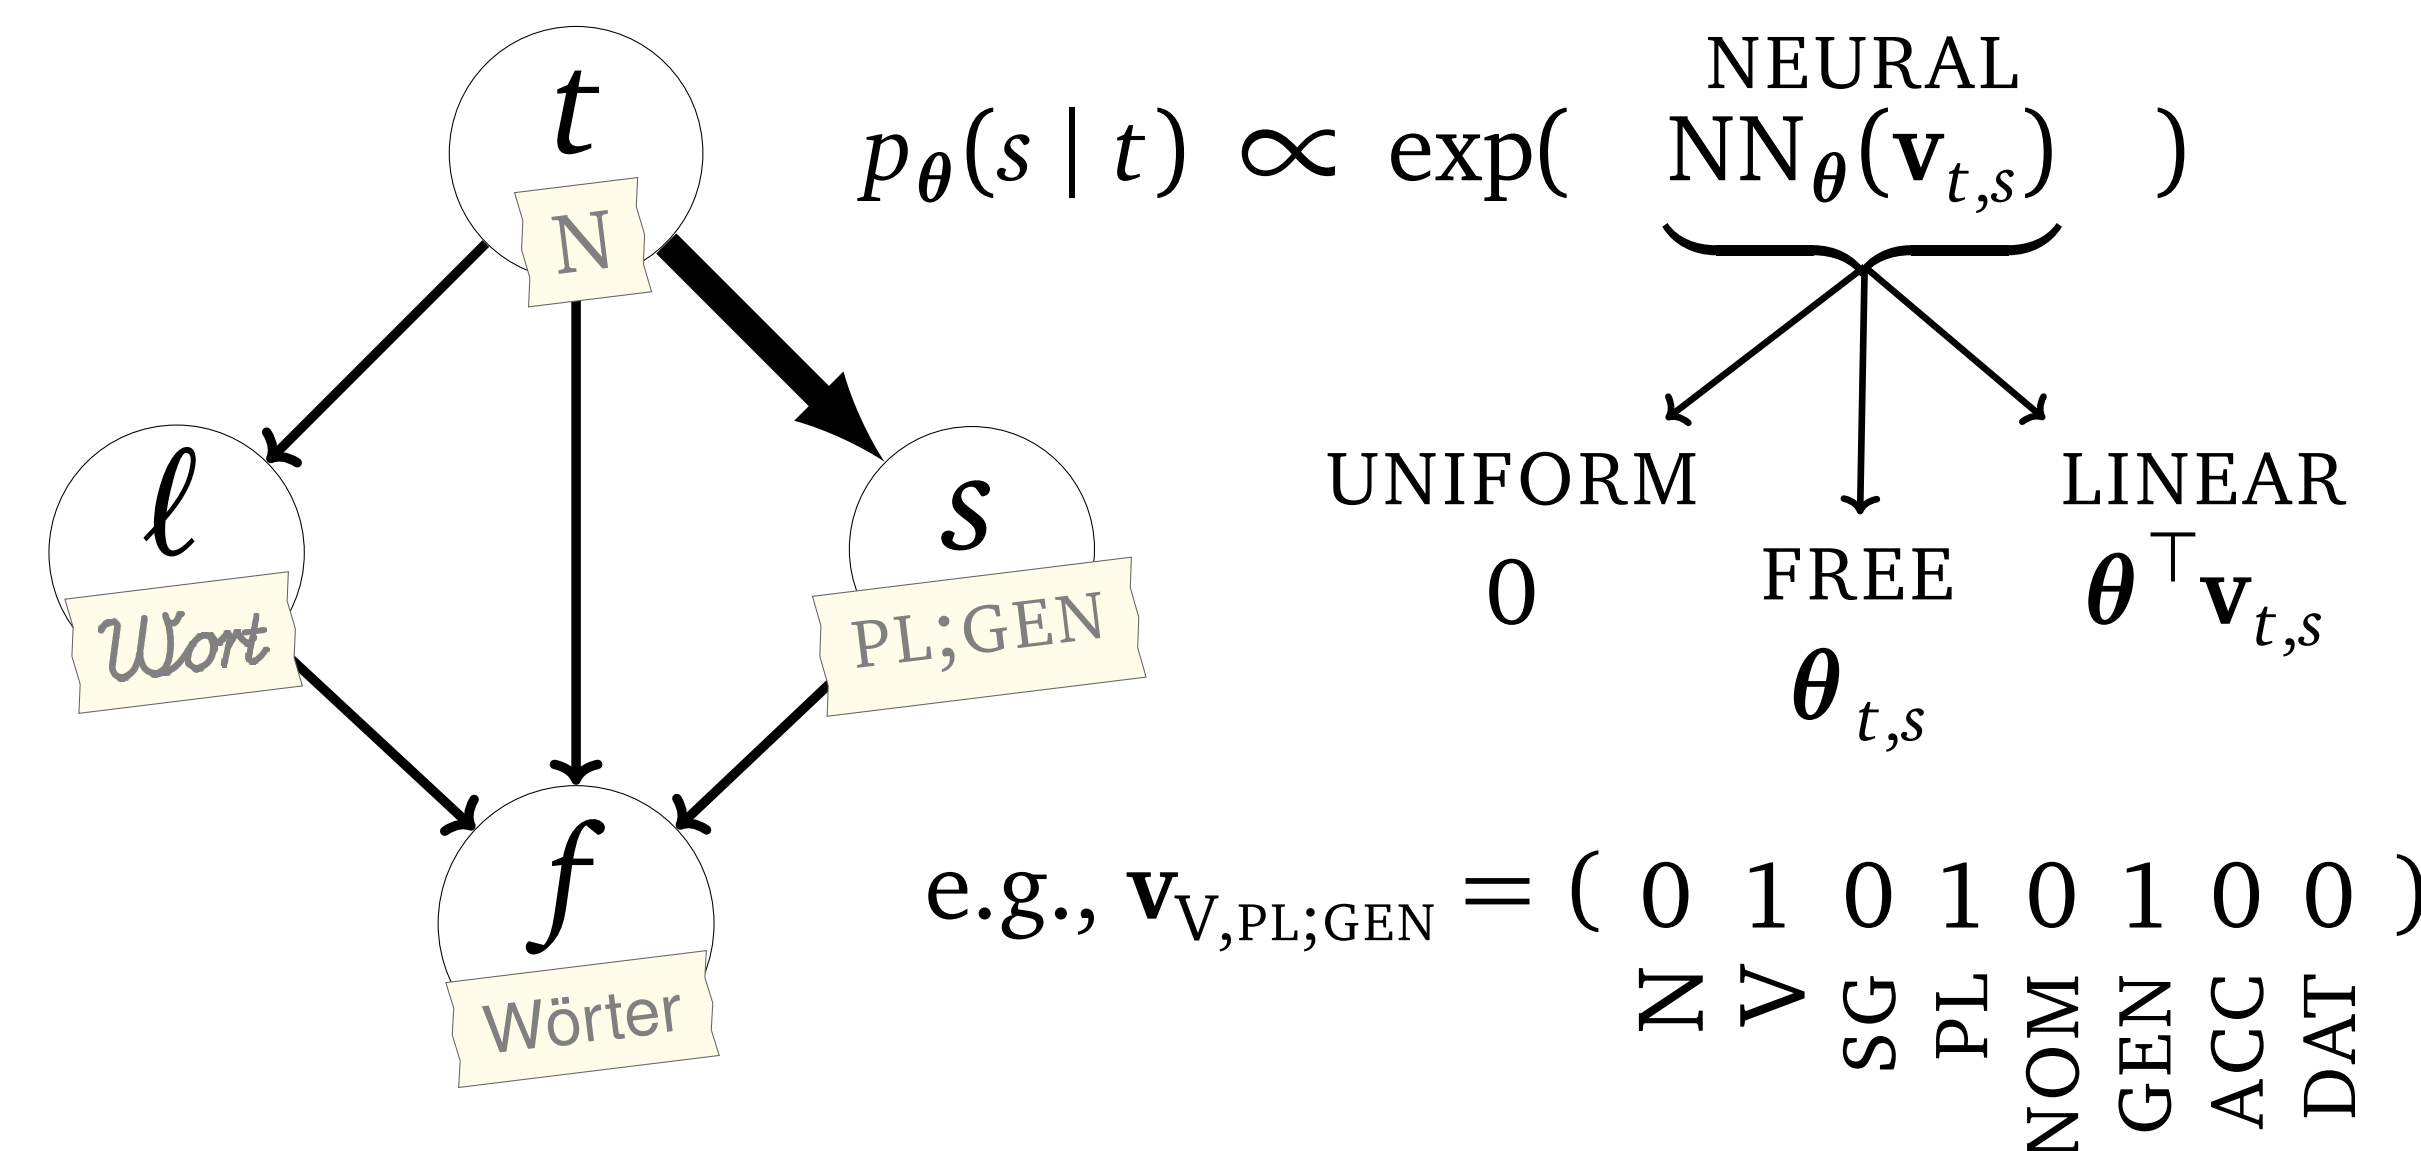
$t$
N

$\ell$
Wort

$s$
PL;GEN

$f$
Wörter

NEURAL

$p_{\boldsymbol{\theta}}(s \mid t) \propto \exp( \mathrm{NN}_{\boldsymbol{\theta}}(\mathbf{v}_{t,s}) )$

UNIFORM
$0$

FREE
$\boldsymbol{\theta}_{t,s}$

LINEAR
$\boldsymbol{\theta}^\top \mathbf{v}_{t,s}$

e.g., $\mathbf{v}_{\mathrm{V,PL;GEN}} = ( 0 \; 1 \; 0 \; 1 \; 0 \; 1 \; 0 \; 0 )$

N V SG PL NOM GEN ACC DAT